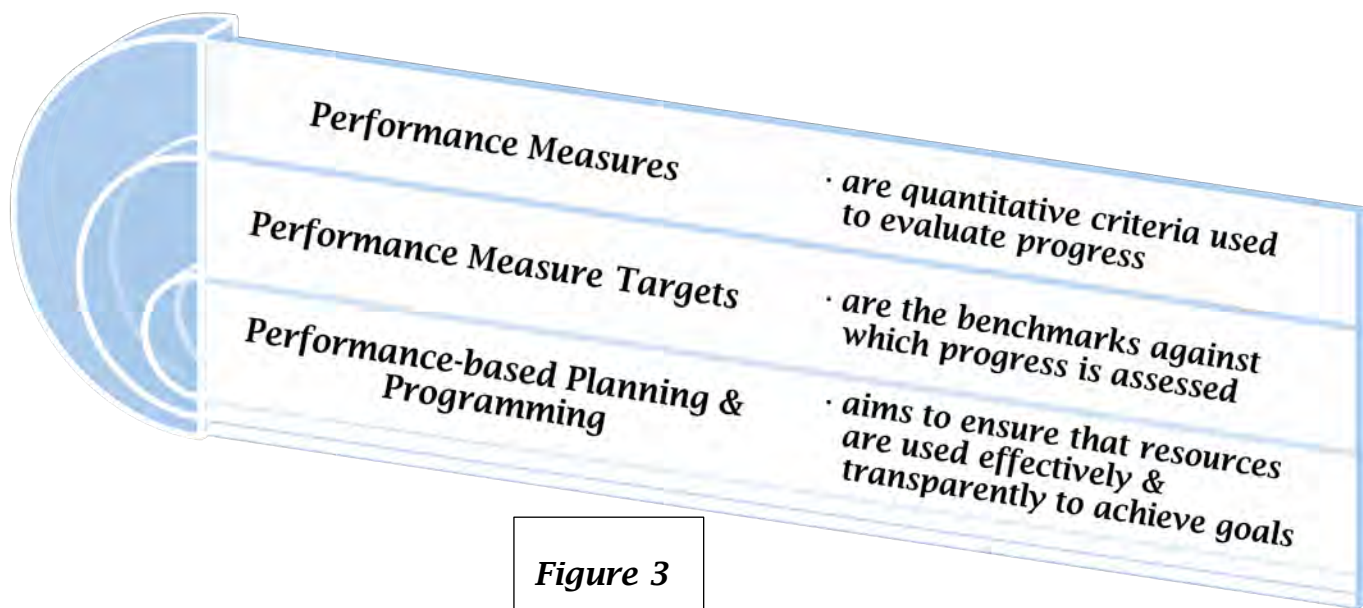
Performance Measures

· are quantitative criteria used to evaluate progress

Performance Measure Targets

· are the benchmarks against which progress is assessed

Performance-based Planning & Programming

· aims to ensure that resources are used effectively & transparently to achieve goals

Figure 3